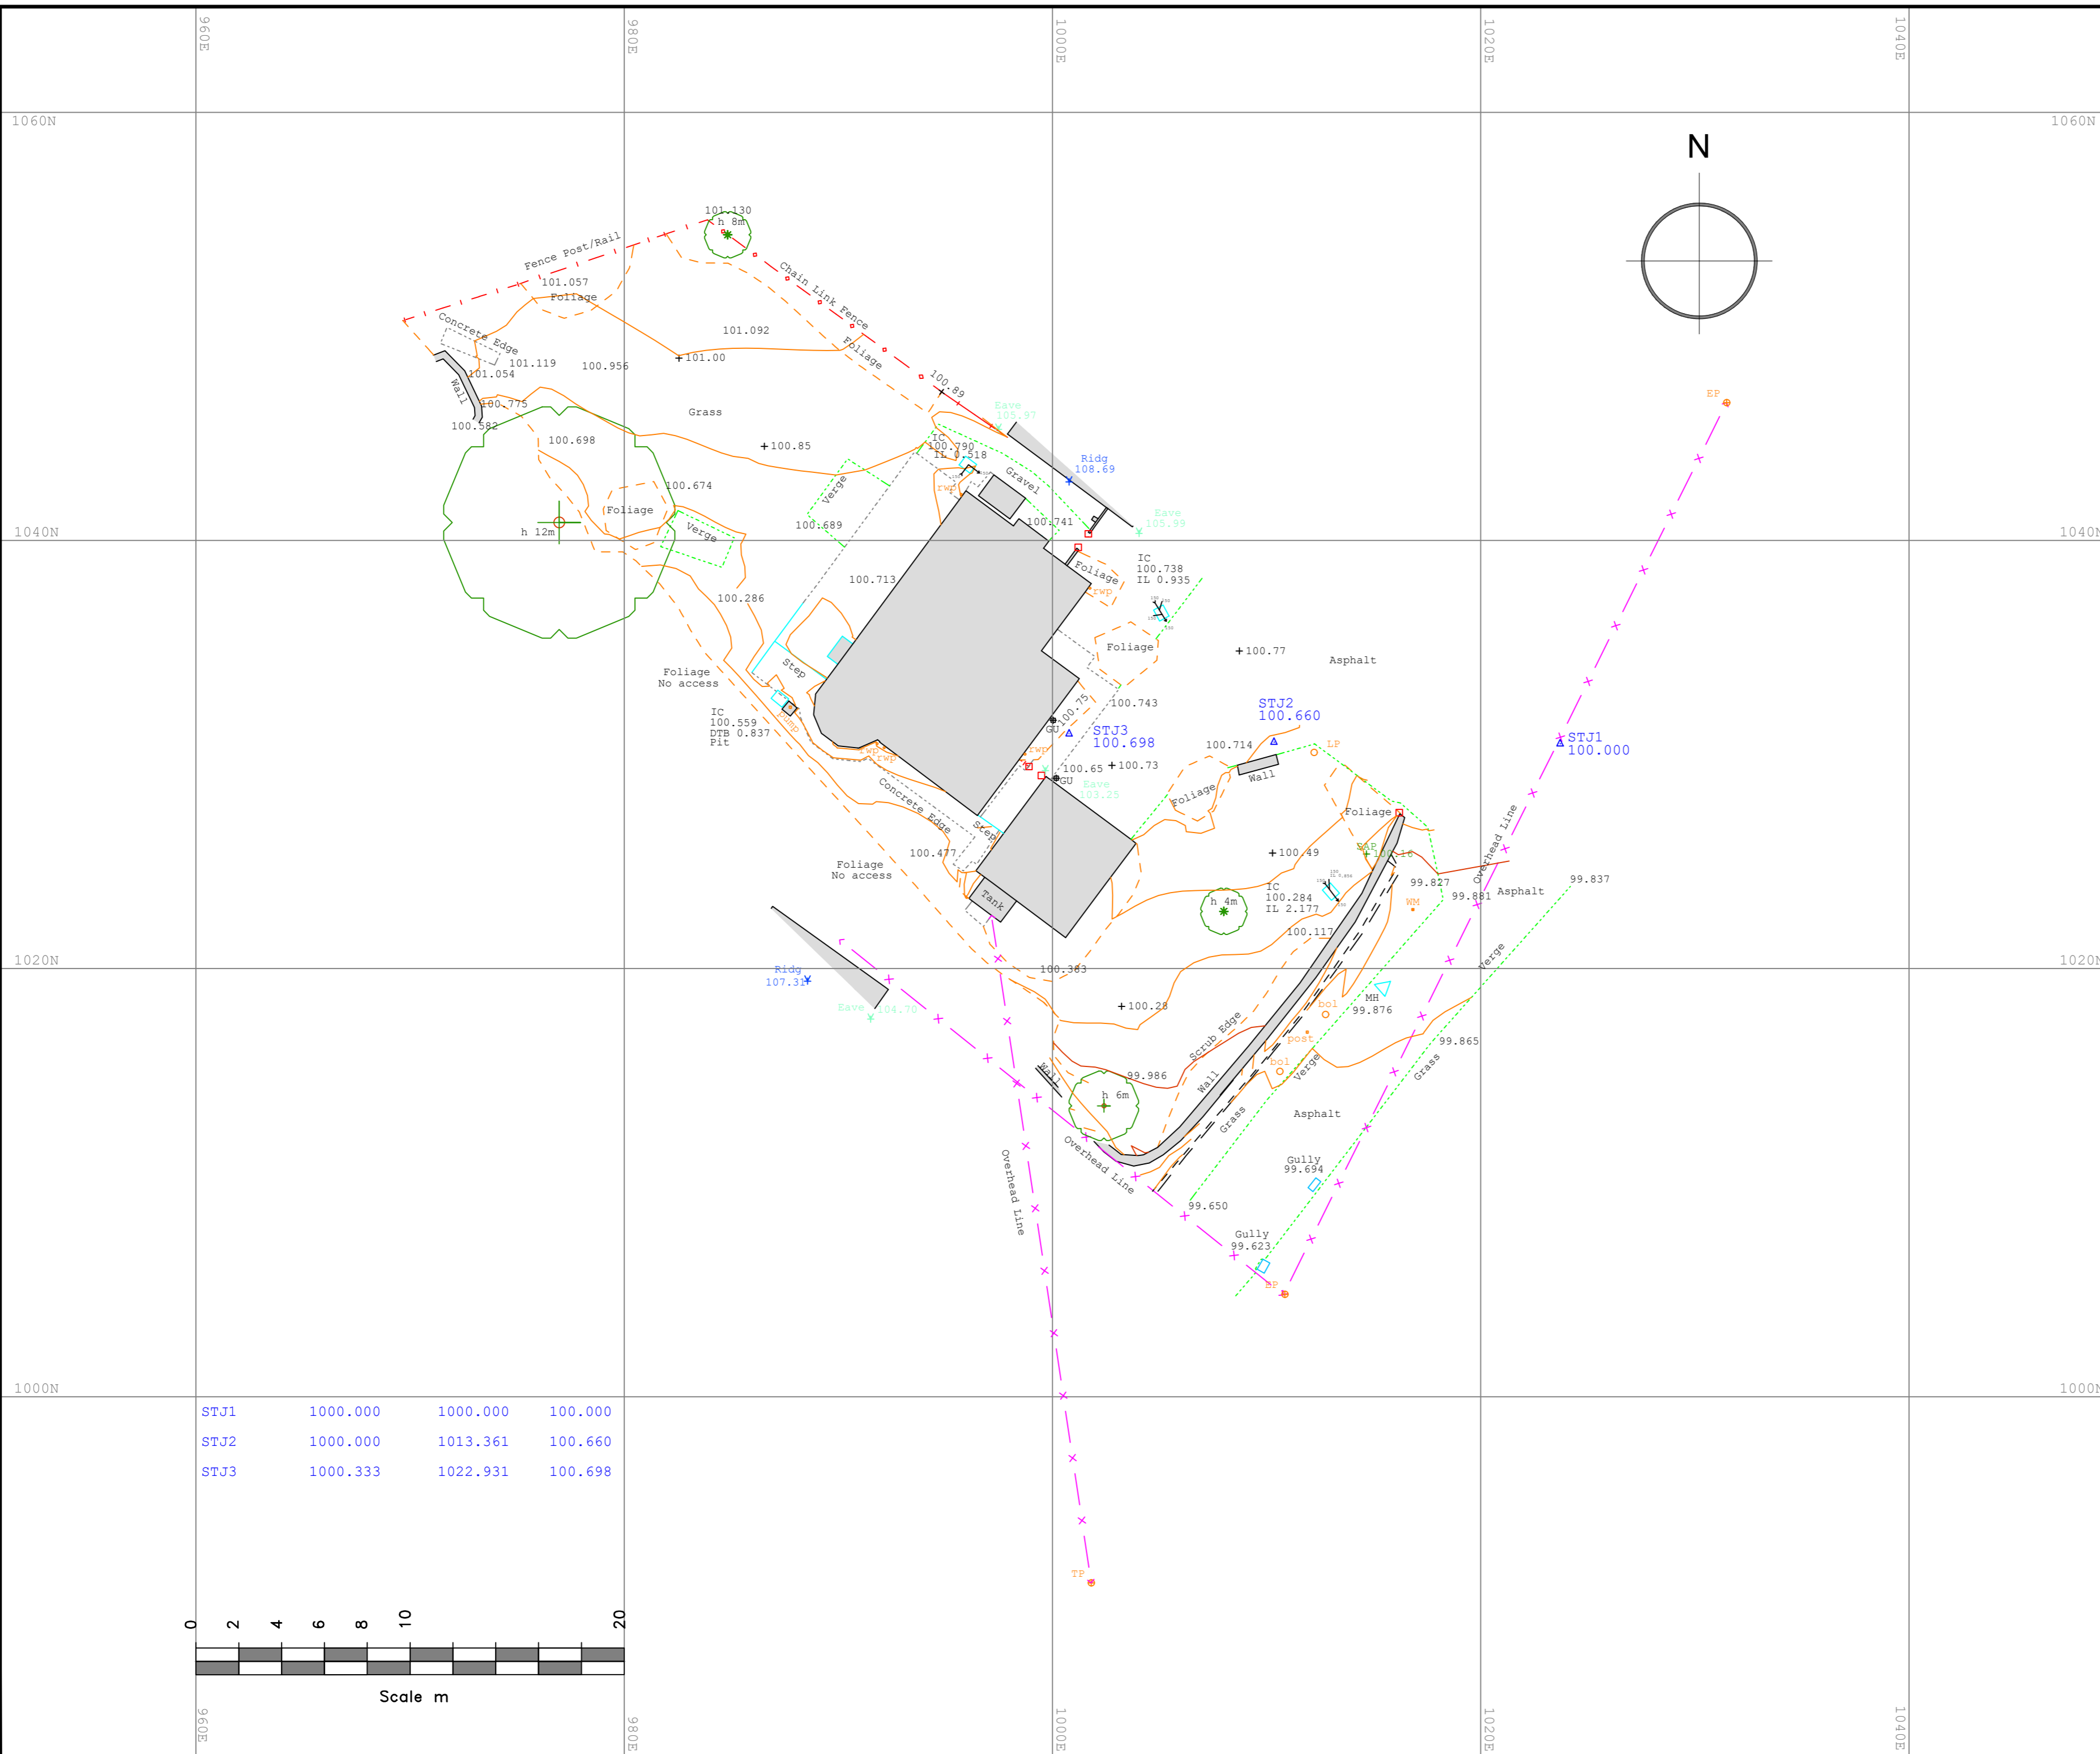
960E 980E 1000E 1020E 1040E

1060N 1060N

N

101.130
h 8m
Fence Post/Rail
101.057
Foliage
Chain Link Fence
Concrete Edge
101.092
101.119
100.956
101.00
Foliage
101.054
Wall
100.775
100.89
100.582
Grass
Eave 105.97
100.698
100.85
IC 100.790 IL 0.518
Ridg 108.69
Gravel
100.674
Verge
Foliage
h 12m
Verge
100.689
100.741
Eave 105.39
1040N 1040N
Foliage
IC 100.738 IL 0.935
100.713
rwp
100.286
Foliage
100.77
Asphalt
Step
Foliage No access
100.743
STJ2 100.660
IC 100.559 DTB 0.837 Pit
100.75
GU
STJ3 100.698
100.714
LP
STJ1 100.000
rwp
rwp
100.65
100.73
Wall
GU
Eave 103.25
Concrete Edge
Foliage
Foliage
Step
Overhead Line
100.477
100.49
SAP
100.16
Foliage No access
99.827
Tank
h 4m
IC 100.284 IL 2.177
99.881
Asphalt
99.837
WM
100.117
Verge
1020N 1020N
Ridg 107.31
100.383
Eave 104.70
100.28
MH 99.876
bol
Scrub Edge
post
99.865
Wall
bol
Verge
Grass
99.986
h 6m
Wall
Asphalt
Grass
Overhead Line
Overhead Line
Gully 99.694
99.650
Gully 99.623
EP
EP
TP
1000N 1000N

| STJ1 | 1000.000 | 1000.000 | 100.000 |
|---|---|---|---|
| STJ2 | 1000.000 | 1013.361 | 100.660 |
| STJ3 | 1000.333 | 1022.931 | 100.698 |

0 2 4 6 8 10 20
Scale m

960E 980E 1000E 1020E 1040E